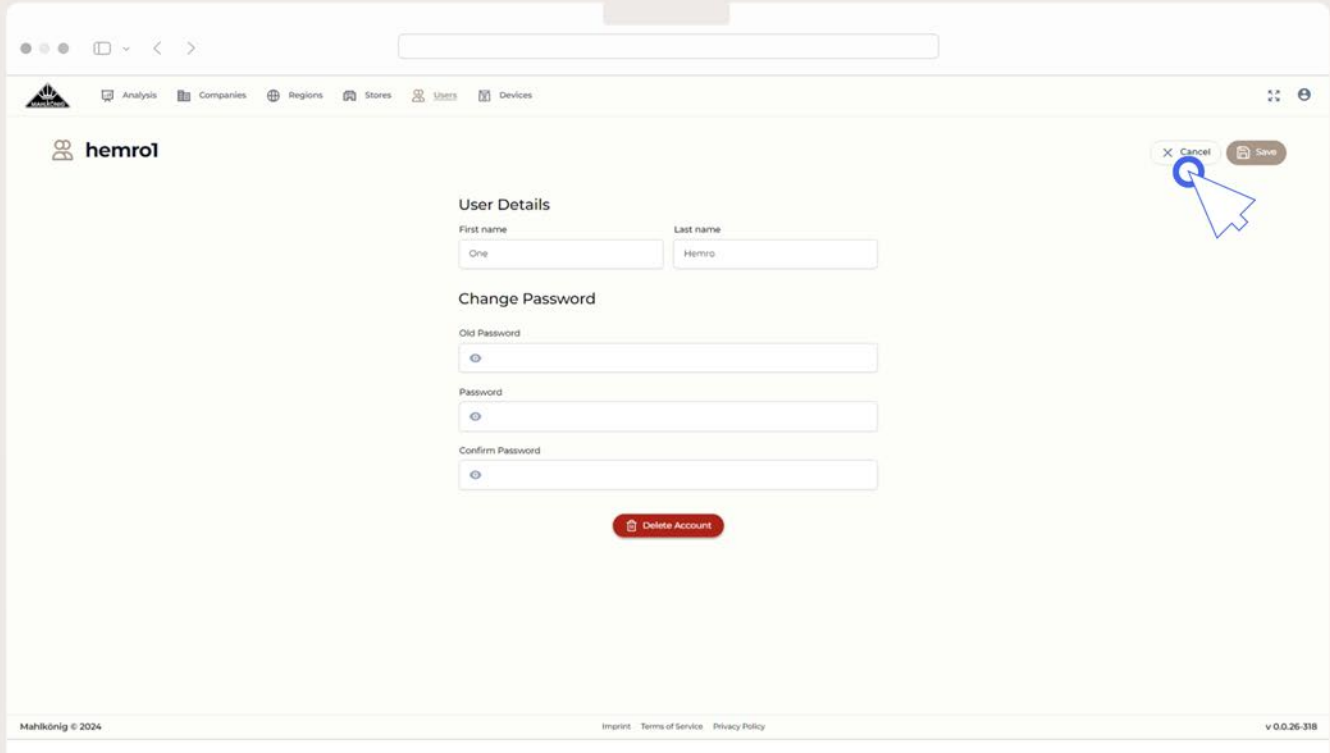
Analysis Companies Regions Stores Users Devices

hemro1

Cancel Save

User Details

First name
One

Last name
Hemro

Change Password

Old Password

Password

Confirm Password

Delete Account

Mahlkönig © 2024

Imprint Terms of Service Privacy Policy

v 0.0.26-318